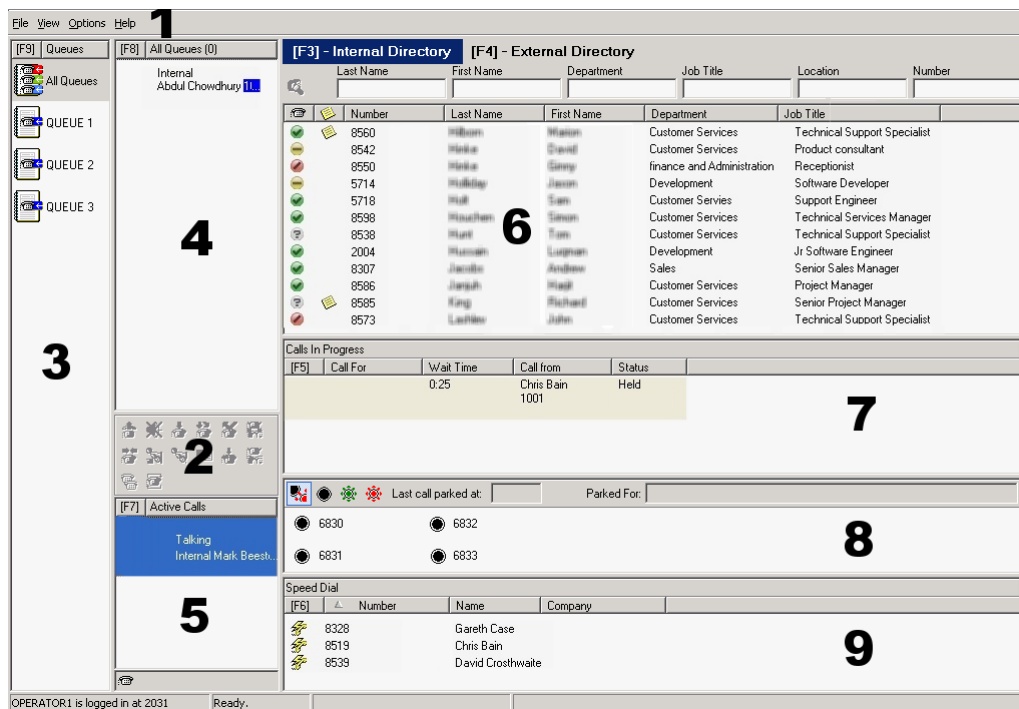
File View Options Help 1

[F9] Queues
All Queues
QUEUE 1
QUEUE 2
QUEUE 3

3

[F8] All Queues (0)
Internal
Abdul Chowdhury 1...

4

2

[F7] Active Calls
Talking
Internal Mark Beest...

5

[F3] - Internal Directory [F4] - External Directory

Last Name First Name Department Job Title Location Number

| | | Number | Last Name | First Name | Department | Job Title |
|---|---|---|---|---|---|---|
| | | 8560 | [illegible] | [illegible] | Customer Services | Technical Support Specialist |
| | | 8542 | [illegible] | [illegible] | Customer Services | Product consultant |
| | | 8550 | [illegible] | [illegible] | finance and Administration | Receptionist |
| | | 5714 | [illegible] | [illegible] | Development | Software Developer |
| | | 5718 | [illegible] | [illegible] | Customer Servies | Support Engineer |
| | | 8598 | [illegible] | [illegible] | Customer Services | Technical Services Manager |
| | | 8538 | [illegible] | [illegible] | Customer Services | Technical Support Specialist |
| | | 2004 | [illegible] | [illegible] | Development | Jr Software Engineer |
| | | 8307 | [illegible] | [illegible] | Sales | Senior Sales Manager |
| | | 8586 | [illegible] | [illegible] | Customer Services | Project Manager |
| | | 8585 | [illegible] | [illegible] | Customer Services | Senior Project Manager |
| | | 8573 | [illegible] | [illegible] | Customer Services | Technical Support Specialist |

6

Calls In Progress

| [F5] | Call For | Wait Time | Call from | Status |
|---|---|---|---|---|
| | | 0:25 | Chris Bain 1001 | Held |

7

Last call parked at: Parked For:
6830 6832
6831 6833

8

Speed Dial

| [F6] | Number | Name | Company |
|---|---|---|---|
| | 8328 | Gareth Case | |
| | 8519 | Chris Bain | |
| | 8539 | David Crosthwaite | |

9

OPERATOR1 is logged in at 2031 Ready.